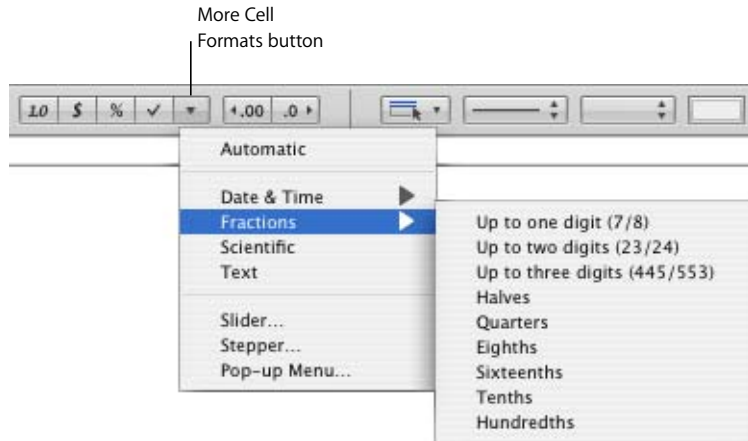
More Cell Formats button

1.0 $ % ✓ ▾ ←.00 .0→

Automatic

Date & Time
Fractions
Scientific
Text

Slider...
Stepper...
Pop-up Menu...

Up to one digit (7/8)
Up to two digits (23/24)
Up to three digits (445/553)
Halves
Quarters
Eighths
Sixteenths
Tenths
Hundredths